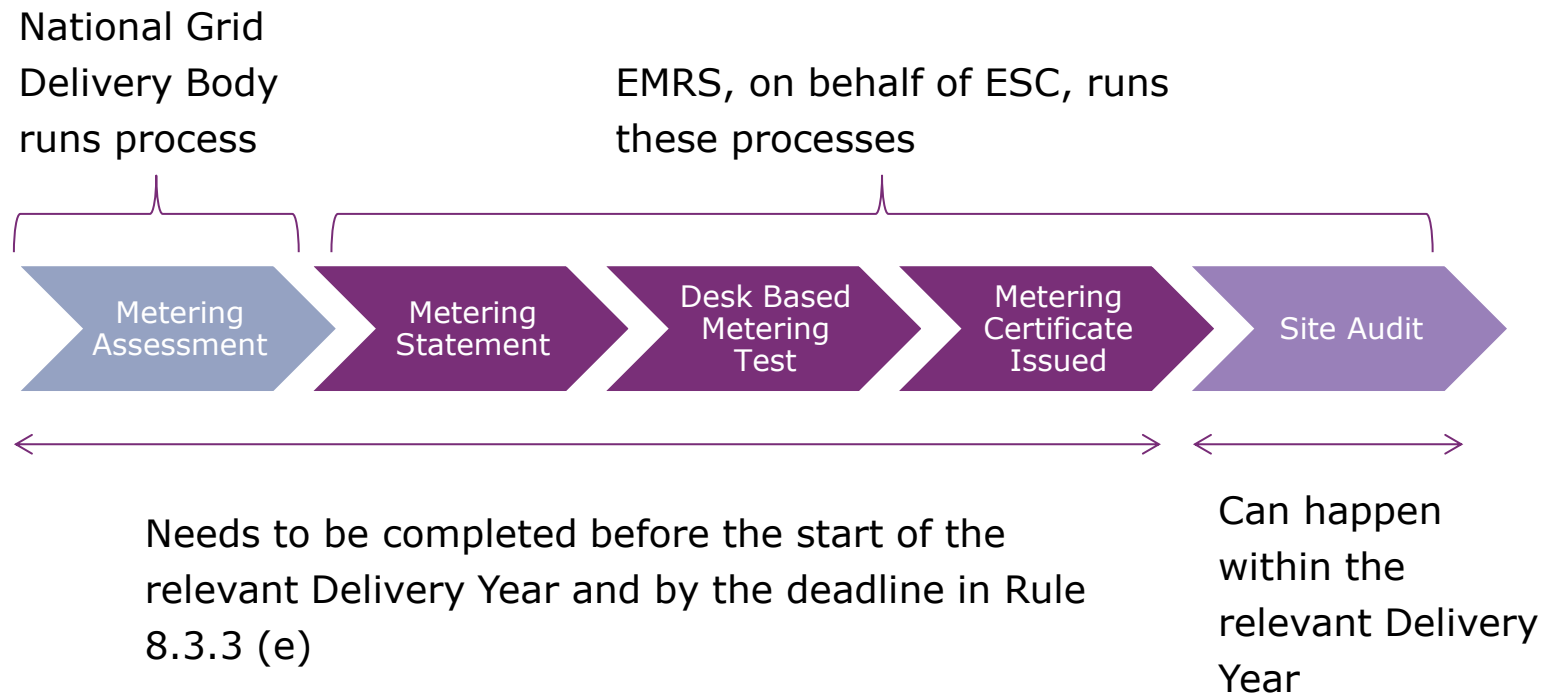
National Grid Delivery Body runs process

EMRS, on behalf of ESC, runs these processes

Metering Assessment

Metering Statement

Desk Based Metering Test

Metering Certificate Issued

Site Audit

Needs to be completed before the start of the relevant Delivery Year and by the deadline in Rule 8.3.3 (e)

Can happen within the relevant Delivery Year